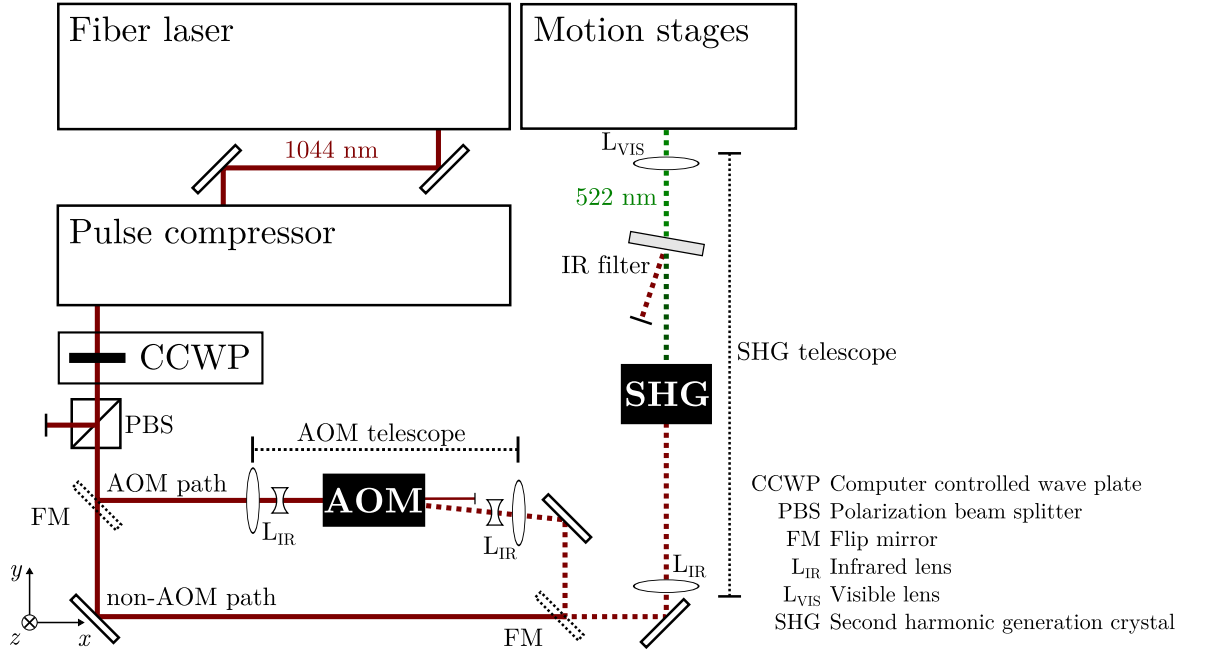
Fiber laser

Motion stages

1044 nm

$L_{VIS}$

522 nm

Pulse compressor

IR filter

CCWP

SHG telescope

SHG

PBS

AOM telescope

AOM path

AOM

FM

$L_{IR}$

$L_{IR}$

$L_{IR}$

$y$

$z$

$x$

non-AOM path

FM

| | |
|---|---|
| CCWP | Computer controlled wave plate |
| PBS | Polarization beam splitter |
| FM | Flip mirror |
| $L_{IR}$ | Infrared lens |
| $L_{VIS}$ | Visible lens |
| SHG | Second harmonic generation crystal |